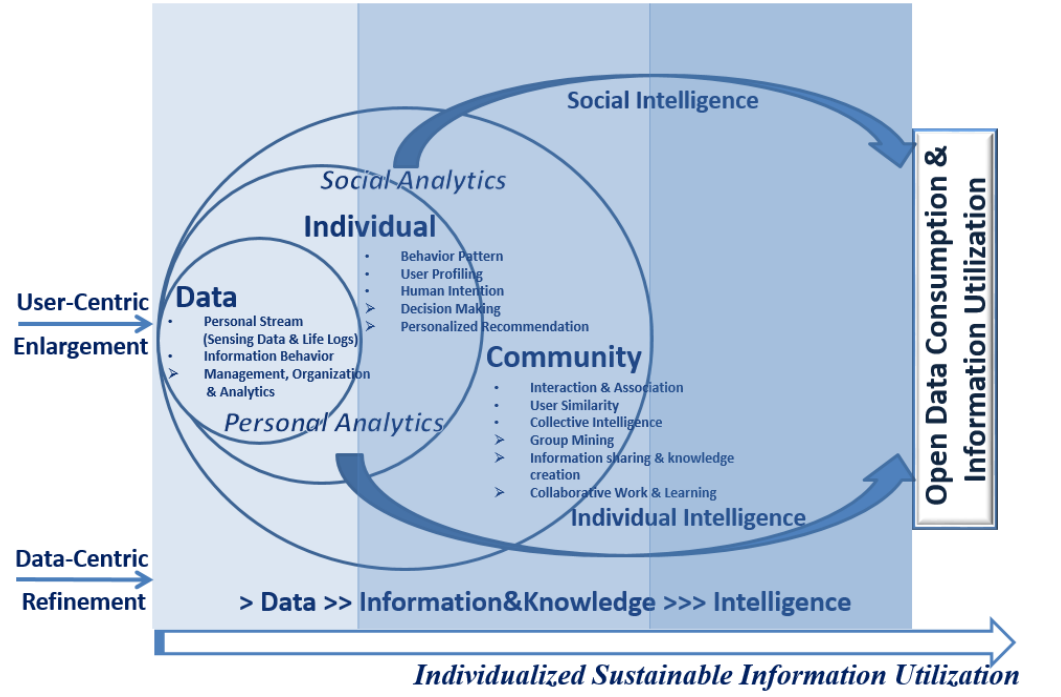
Social Intelligence

Social Analytics

Individual

- Behavior Pattern
- User Profiling
- Human Intention
- Decision Making
- Personalized Recommendation

User-Centric Enlargement

Data

- Personal Stream (Sensing Data & Life Logs)
- Information Behavior
- Management, Organization & Analytics

Community

- Interaction & Association
- User Similarity
- Collective Intelligence
- Group Mining
- Information sharing & knowledge creation
- Collaborative Work & Learning

Personal Analytics

Individual Intelligence

Open Data Consumption & Information Utilization

Data-Centric Refinement

> Data >> Information&Knowledge >>> Intelligence

Individualized Sustainable Information Utilization